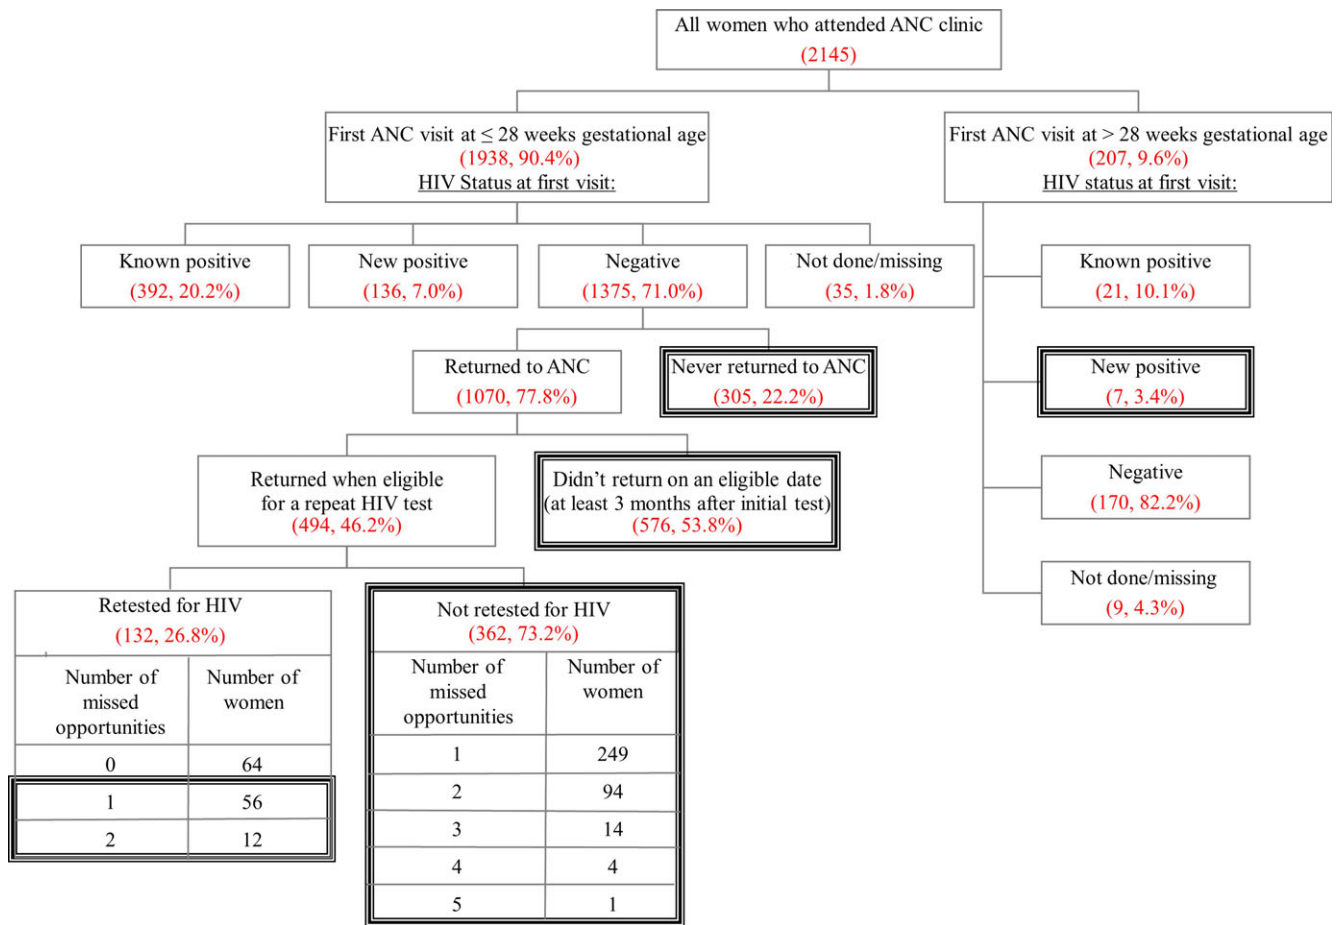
All women who attended ANC clinic
(2145)

First ANC visit at ≤ 28 weeks gestational age
(1938, 90.4%)
HIV Status at first visit:

First ANC visit at > 28 weeks gestational age
(207, 9.6%)
HIV status at first visit:

Known positive
(392, 20.2%)

New positive
(136, 7.0%)

Negative
(1375, 71.0%)

Not done/missing
(35, 1.8%)

Known positive
(21, 10.1%)

New positive
(7, 3.4%)

Negative
(170, 82.2%)

Not done/missing
(9, 4.3%)

Returned to ANC
(1070, 77.8%)

Never returned to ANC
(305, 22.2%)

Returned when eligible for a repeat HIV test
(494, 46.2%)

Didn't return on an eligible date (at least 3 months after initial test)
(576, 53.8%)

Retested for HIV
(132, 26.8%)

| Number of missed opportunities | Number of women |
|---|---|
| 0 | 64 |
| 1 | 56 |
| 2 | 12 |

Not retested for HIV
(362, 73.2%)

| Number of missed opportunities | Number of women |
|---|---|
| 1 | 249 |
| 2 | 94 |
| 3 | 14 |
| 4 | 4 |
| 5 | 1 |